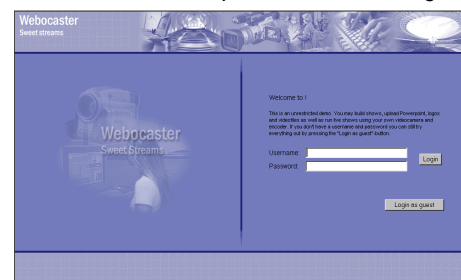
Webocaster
Sweet streams

Webocaster
Sweet Streams

Welcome to !

This is an unrestricted demo. You may build shows, upload Powerpoint, logos and videofiles as well as run live shows using your own videocamera and encoder. If you don't have a username and password you can still try everything out by pressing the "Login as guest" button.

Username:
Password:
Login

Login as guest